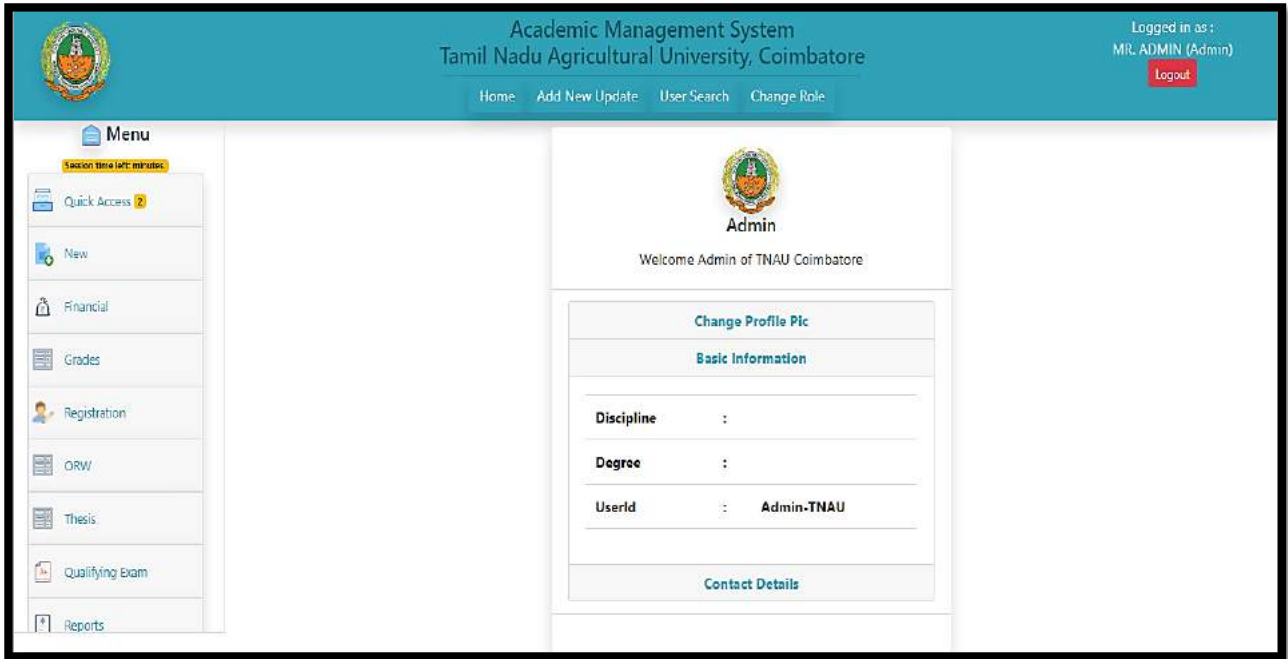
Academic Management System
Tamil Nadu Agricultural University, Coimbatore

Home Add New Update User Search Change Role

Logged in as :
MR. ADMIN (Admin)
Logout

Menu
Session time left: minutes

Quick Access 2
New
Financial
Grades
Registration
ORW
Thesis
Qualifying Exam
Reports

Admin
Welcome Admin of TNAU Coimbatore

Change Profile Pic
Basic Information

| | | |
|---|---|---|
| Discipline | : | |
| Degree | : | |
| UserId | : | Admin-TNAU |

Contact Details